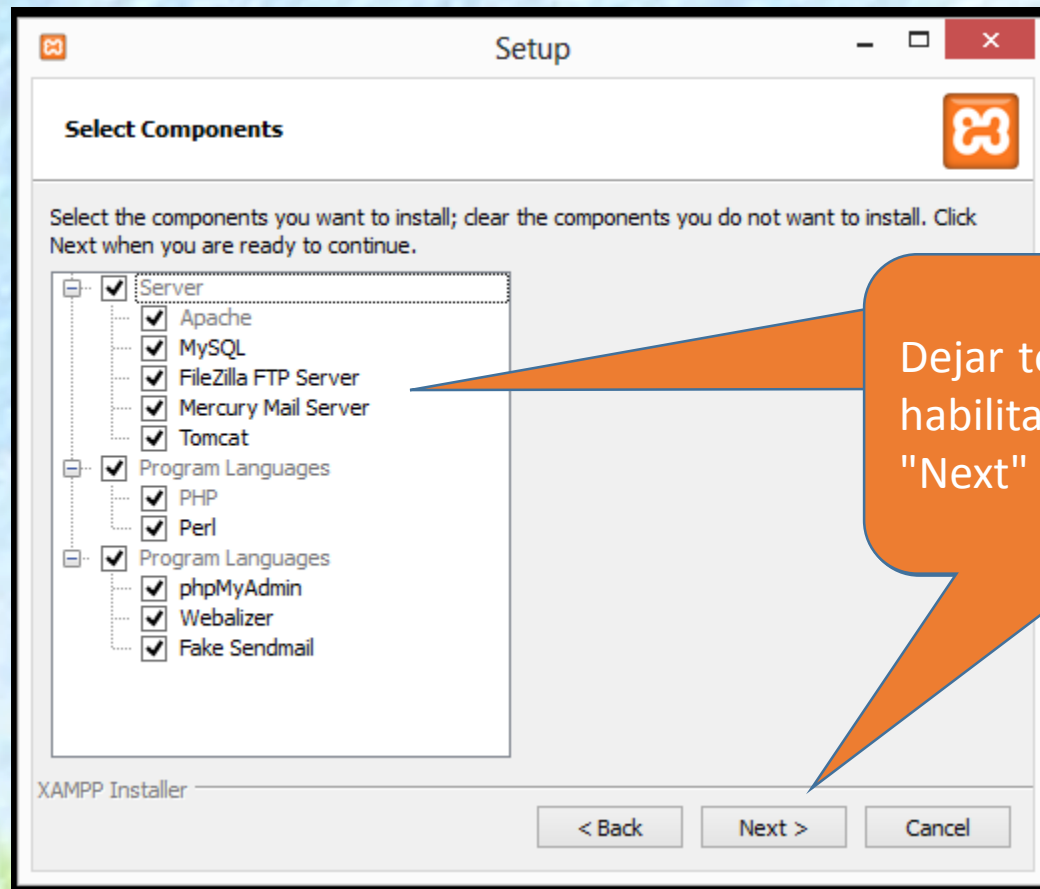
Setup

Select Components

Select the components you want to install; clear the components you do not want to install. Click Next when you are ready to continue.

Server
Apache
MySQL
FileZilla FTP Server
Mercury Mail Server
Tomcat
Program Languages
PHP
Perl
Program Languages
phpMyAdmin
Webalizer
Fake Sendmail

Dejar t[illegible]
habilita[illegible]
"Next" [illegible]

XAMPP Installer

< Back
Next >
Cancel